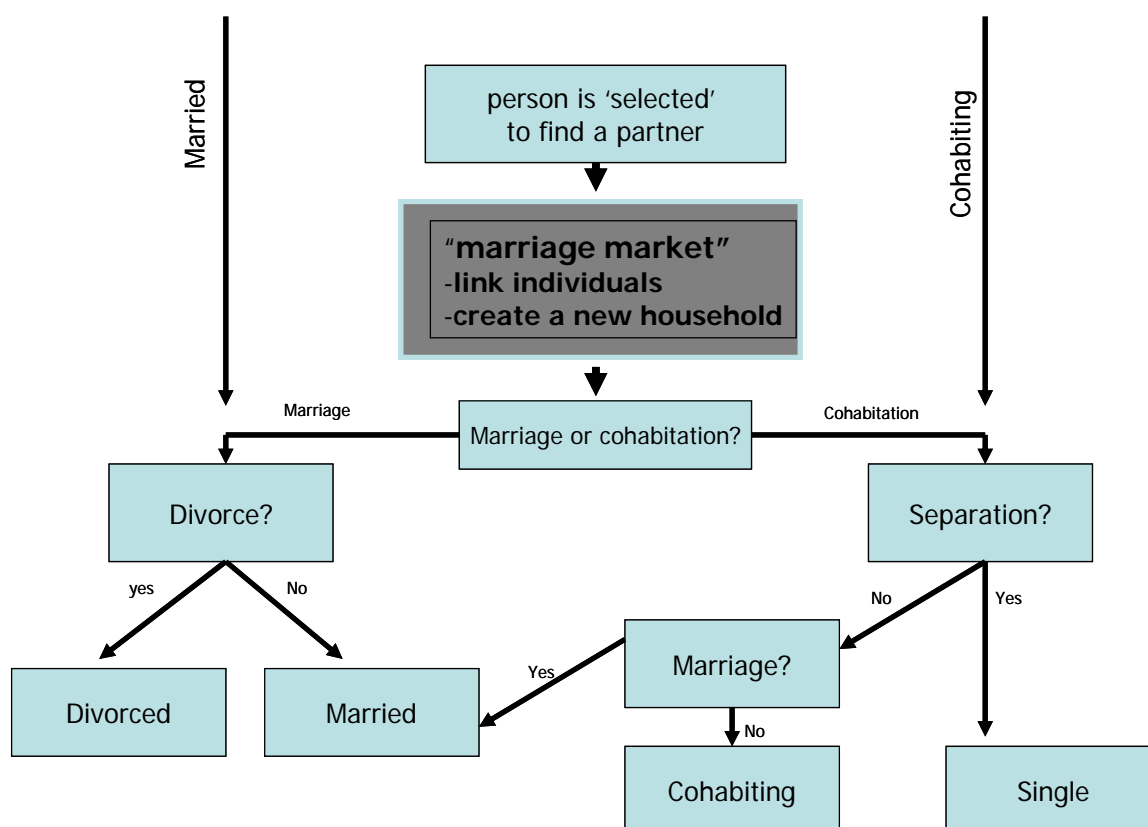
Married

person is 'selected' to find a partner

Cohabiting

"marriage market"
-link individuals
-create a new household

Marriage

Marriage or cohabitation?

Cohabitation

Divorce?

Separation?

yes

No

No

Yes

Marriage?

Yes

Divorced

Married

No

Cohabiting

Single